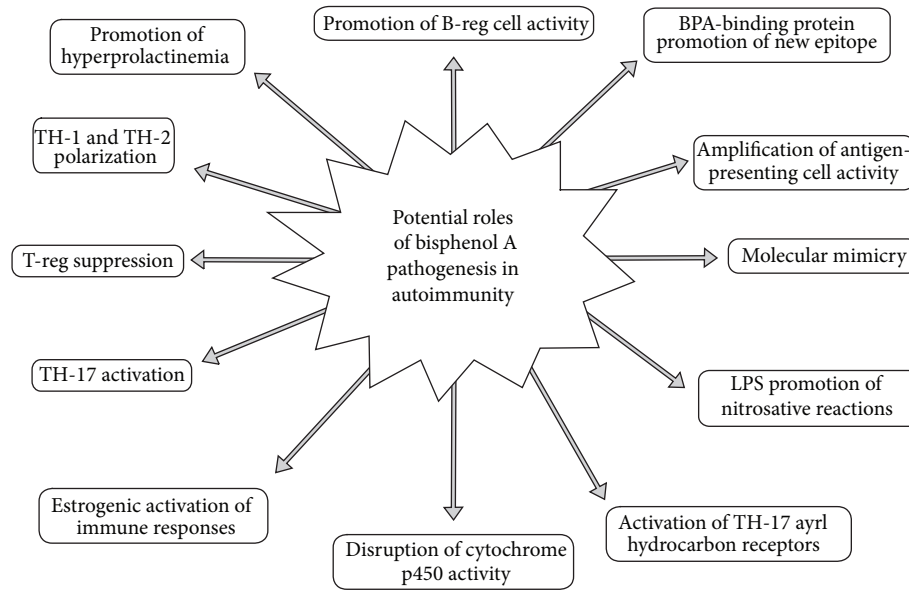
Potential roles of bisphenol A pathogenesis in autoimmunity

Promotion of B-reg cell activity

BPA-binding protein promotion of new epitope

Amplification of antigen-presenting cell activity

Molecular mimicry

LPS promotion of nitrosative reactions

Activation of TH-17 ayrl hydrocarbon receptors

Disruption of cytochrome p450 activity

Estrogenic activation of immune responses

TH-17 activation

T-reg suppression

TH-1 and TH-2 polarization

Promotion of hyperprolactinemia